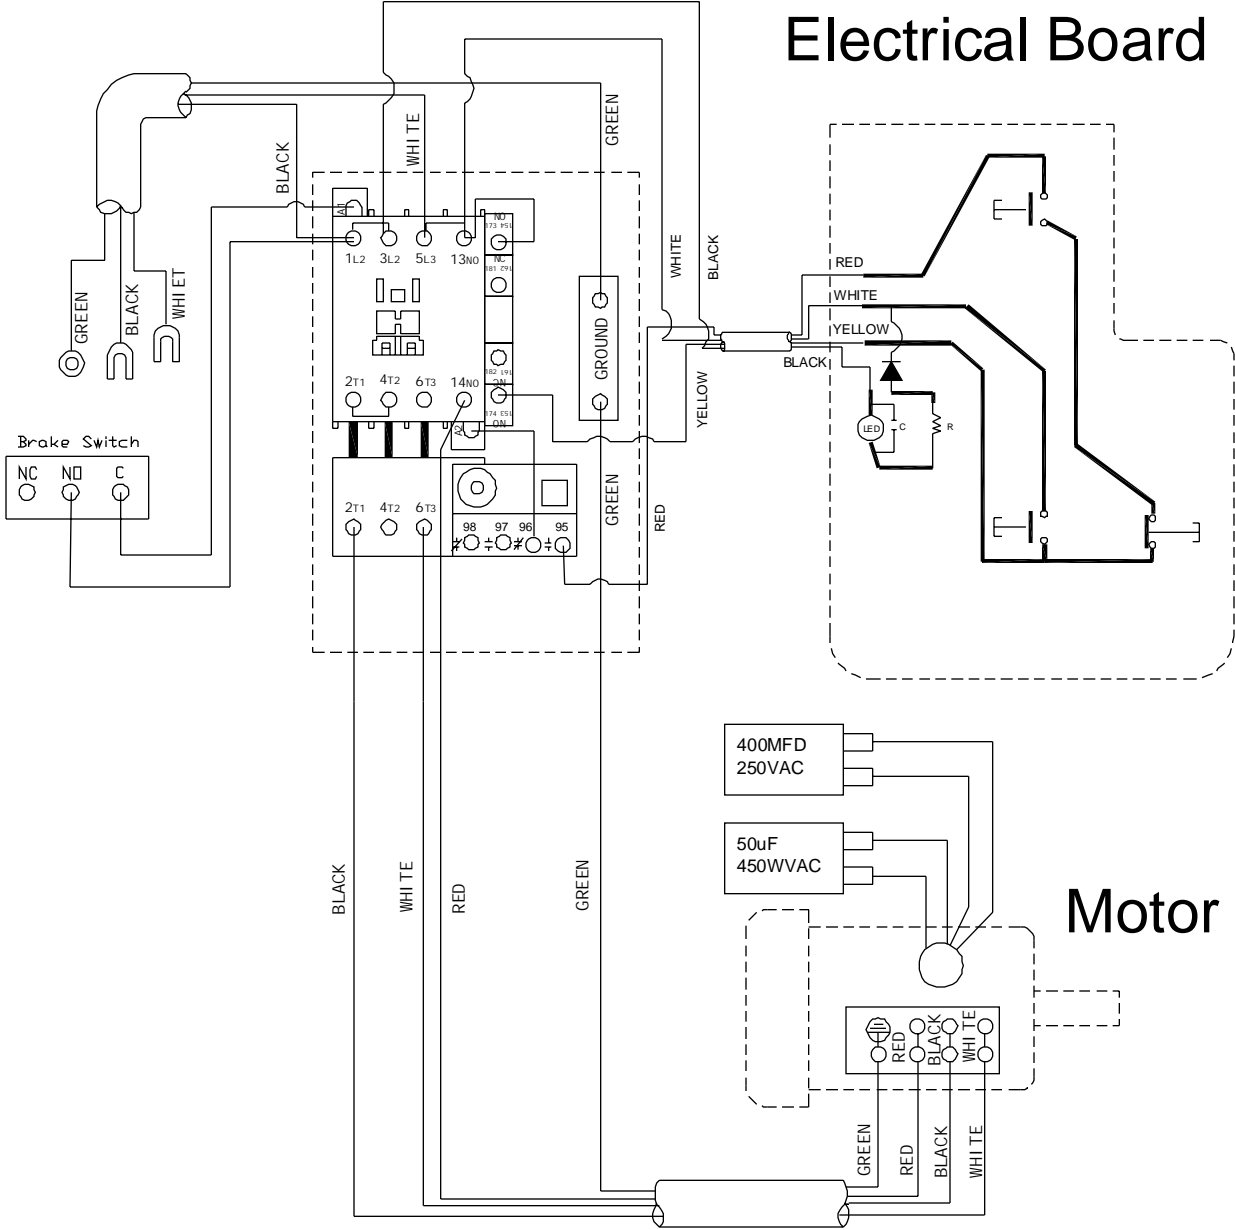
Electrical Board

WHITE
GREEN
BLACK
A1
NO
1L2 3L2 5L3 13NO
NC
GREEN BLACK WHIET
GROUND
WHITE BLACK
RED
WHITE
YELLOW
BLACK
Brake Switch
NC NO C
2T1 4T2 6T3 14NO
NC
NO
A2
YELLOW
LED C R
2T1 4T2 6T3
98 97 96 95
GREEN
RED
400MFD
250VAC
50uF
450WVAC
Motor
BLACK WHITE RED GREEN
RED BLACK WHITE
GREEN RED BLACK WHITE